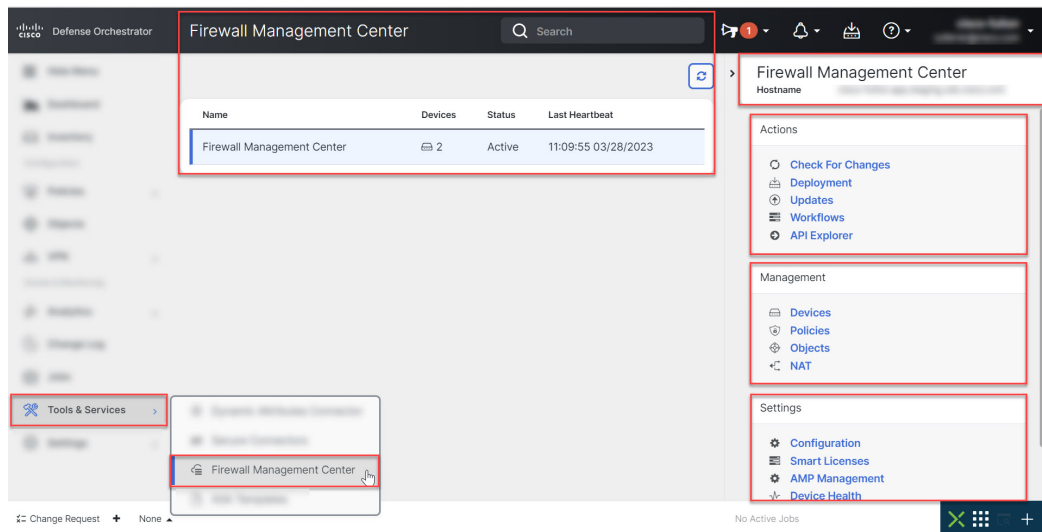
cisco Defense Orchestrator

Firewall Management Center

Search

1

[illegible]
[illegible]

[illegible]
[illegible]
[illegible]
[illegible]
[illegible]
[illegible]
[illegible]
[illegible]
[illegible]
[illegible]
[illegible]
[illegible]

Tools & Services

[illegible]

| Name | Devices | Status | Last Heartbeat |
|---|---|---|---|
| Firewall Management Center | 2 | Active | 11:09:55 03/28/2023 |

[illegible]
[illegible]
Firewall Management Center
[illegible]

Firewall Management Center
Hostname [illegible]

Actions
Check For Changes
Deployment
Updates
Workflows
API Explorer

Management
Devices
Policies
Objects
NAT

Settings
Configuration
Smart Licenses
AMP Management
Device Health

Change Request + None

No Active Jobs